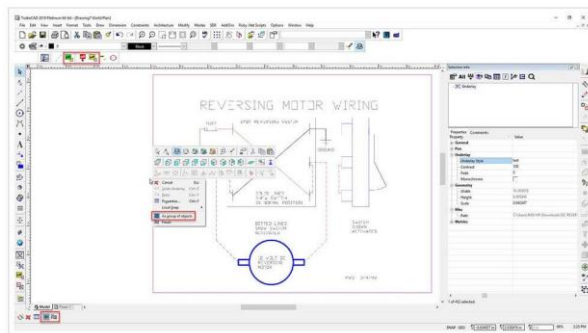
TurboCAD 2019 Platinum 64-bit - [Drawing1 / Untitled]
File Edit View Insert Format Tools Draw Dimension Constraints Architecture Modify Modes SDK AddOns Ruby Hot Scripts Options Window Help

REVERSING MOTOR WIRING

DPDT REVERSING SWITCH

FUSE

GROUND

SWITCH SHOWN WITH BOTH SWITCH AND POSITIONS

DOTTED LINES SHOW SWITCH ACTUATOR

SWITCH SHOWN ACTIVATED

12 VOLT DC REVERSIBLE MOTOR

Cancel
Undo
Redo
Properties
Lock/Snap
As group of objects
Finish

Selection Info
Underlay
Properties Constraints
Property Value
General
Pen
Underlay
Underlay Style
Contrast
Fade
Monochrome
Geometry
Width
Height
Scale
Files
Path
Metrics

Model Paper
1 of 452 selected
SNAP GEO